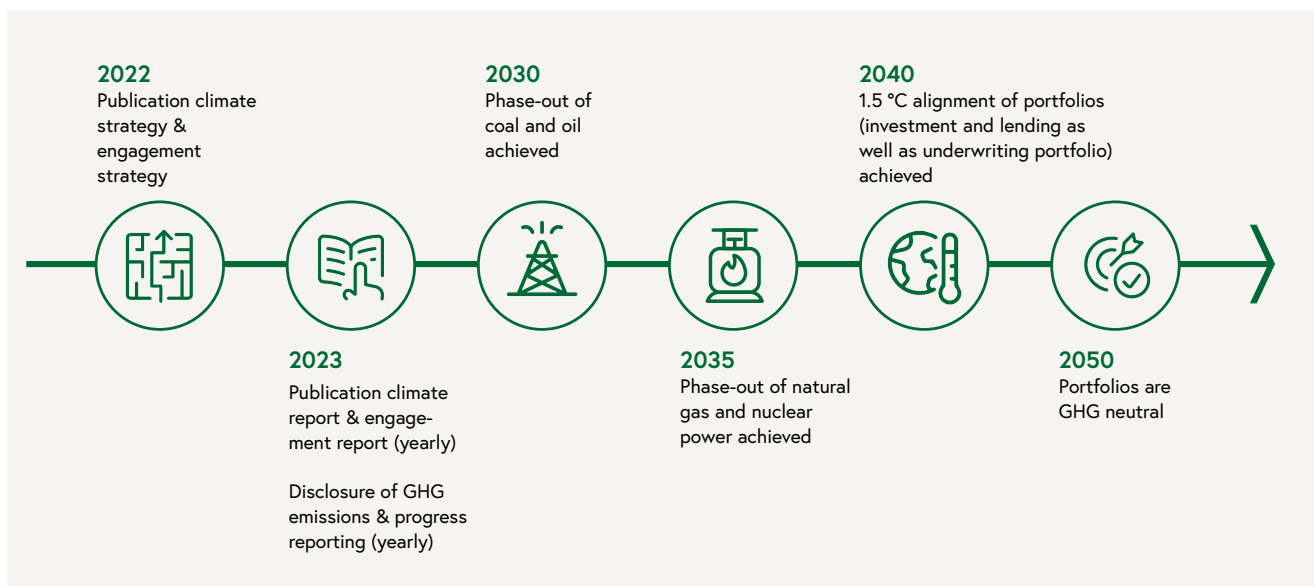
2022
Publication climate strategy & engagement strategy

2023
Publication climate report & engagement report (yearly)

Disclosure of GHG emissions & progress reporting (yearly)

2030
Phase-out of coal and oil achieved

2035
Phase-out of natural gas and nuclear power achieved

2040
1.5 °C alignment of portfolios (investment and lending as well as underwriting portfolio) achieved

2050
Portfolios are GHG neutral